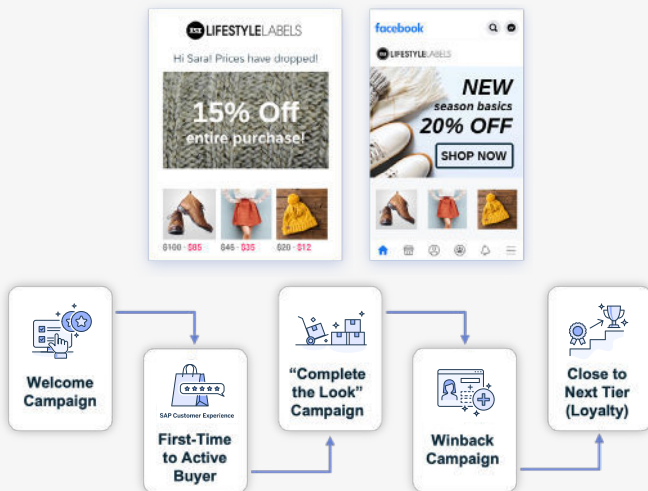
LSL LIFESTYLELABELS

Hi Sara! Prices have dropped!

15% Off entire purchase!

~~$100~~ $85 ~~$45~~ $35 ~~$20~~ $12

facebook

LSL LIFESTYLELABELS

NEW season basics 20% OFF

SHOP NOW

Welcome Campaign

SAP Customer Experience

First-Time to Active Buyer

"Complete the Look" Campaign

Winback Campaign

Close to Next Tier (Loyalty)